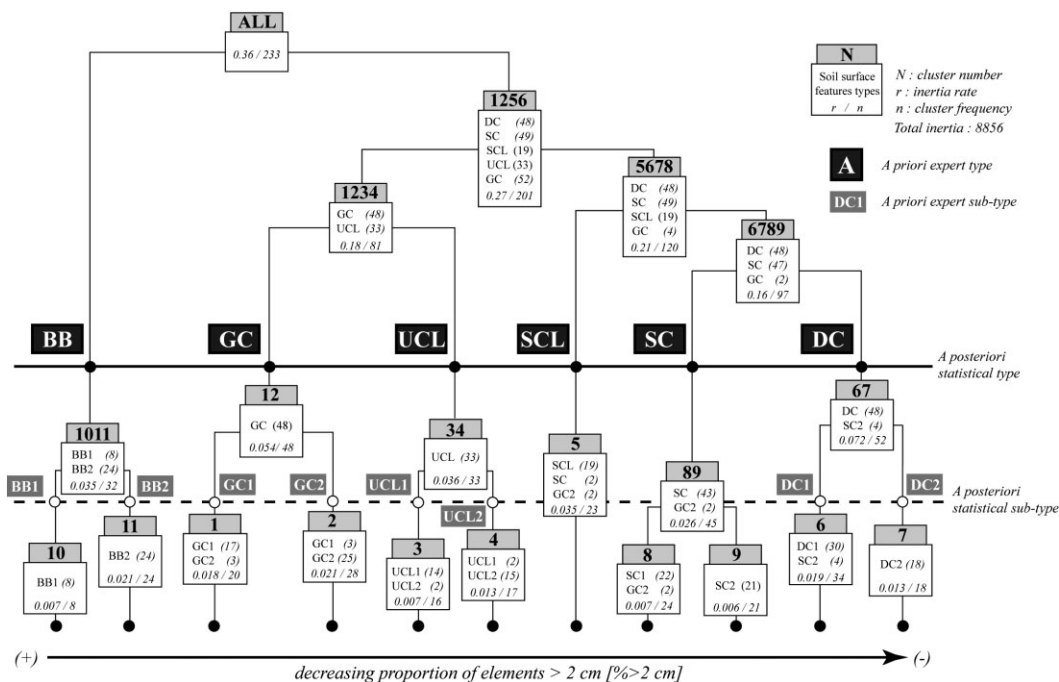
ALL
0.36 / 233

N
Soil surface features types
r / n
N : cluster number
r : inertia rate
n : cluster frequency
Total inertia : 8856

A  A priori expert type
DC1  A priori expert sub-type

1256
DC (48)
SC (49)
SCL (19)
UCL (33)
GC (52)
0.27 / 201

1234
GC (48)
UCL (33)
0.18 / 81

5678
DC (48)
SC (49)
SCL (19)
GC (4)
0.21 / 120

6789
DC (48)
SC (47)
GC (2)
0.16 / 97

BB  GC  UCL  SCL  SC  DC

A posteriori statistical type

1011
BB1 (8)
BB2 (24)
0.035 / 32

12
GC (48)
0.054/ 48

34
UCL (33)
0.036 / 33

5
SCL (19)
SC (2)
GC2 (2)
0.035 / 23

89
SC (43)
GC2 (2)
0.026 / 45

67
DC (48)
SC2 (4)
0.072 / 52

BB1  BB2  GC1  GC2  UCL1  UCL2  DC1  DC2

A posteriori statistical sub-type

10
BB1 (8)
0.007 / 8

11
BB2 (24)
0.021 / 24

1
GC1 (17)
GC2 (3)
0.018 / 20

2
GC1 (3)
GC2 (25)
0.021 / 28

3
UCL1 (14)
UCL2 (2)
0.007 / 16

4
UCL1 (2)
UCL2 (15)
0.013 / 17

8
SC1 (22)
GC2 (2)
0.007 / 24

9
SC2 (21)
0.006 / 21

6
DC1 (30)
SC2 (4)
0.019 / 34

7
DC2 (18)
0.013 / 18

(+)  decreasing proportion of elements > 2 cm [%>2 cm]  (-)